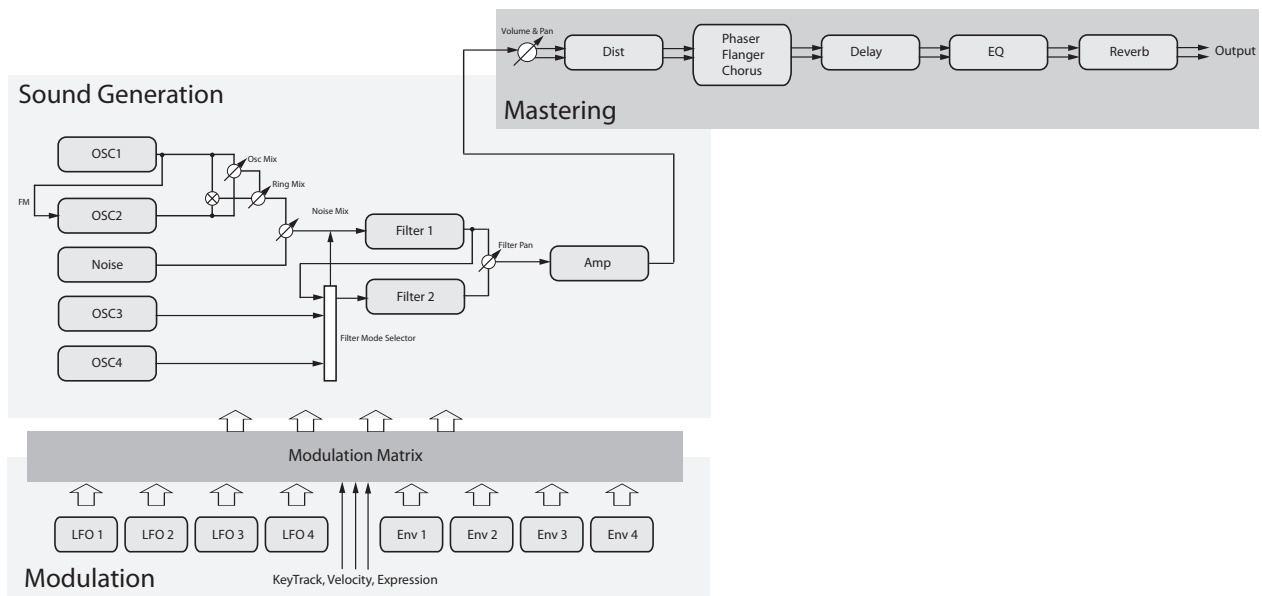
Volume & Pan
Dist
Phaser Flanger Chorus
Delay
EQ
Reverb
Output
Mastering

Sound Generation
OSC1
Osc Mix
Ring Mix
FM
OSC2
Noise Mix
Filter 1
Filter Pan
Noise
Amp
Filter 2
OSC3
Filter Mode Selector
OSC4

Modulation Matrix
LFO 1
LFO 2
LFO 3
LFO 4
Env 1
Env 2
Env 3
Env 4
Modulation
KeyTrack, Velocity, Expression